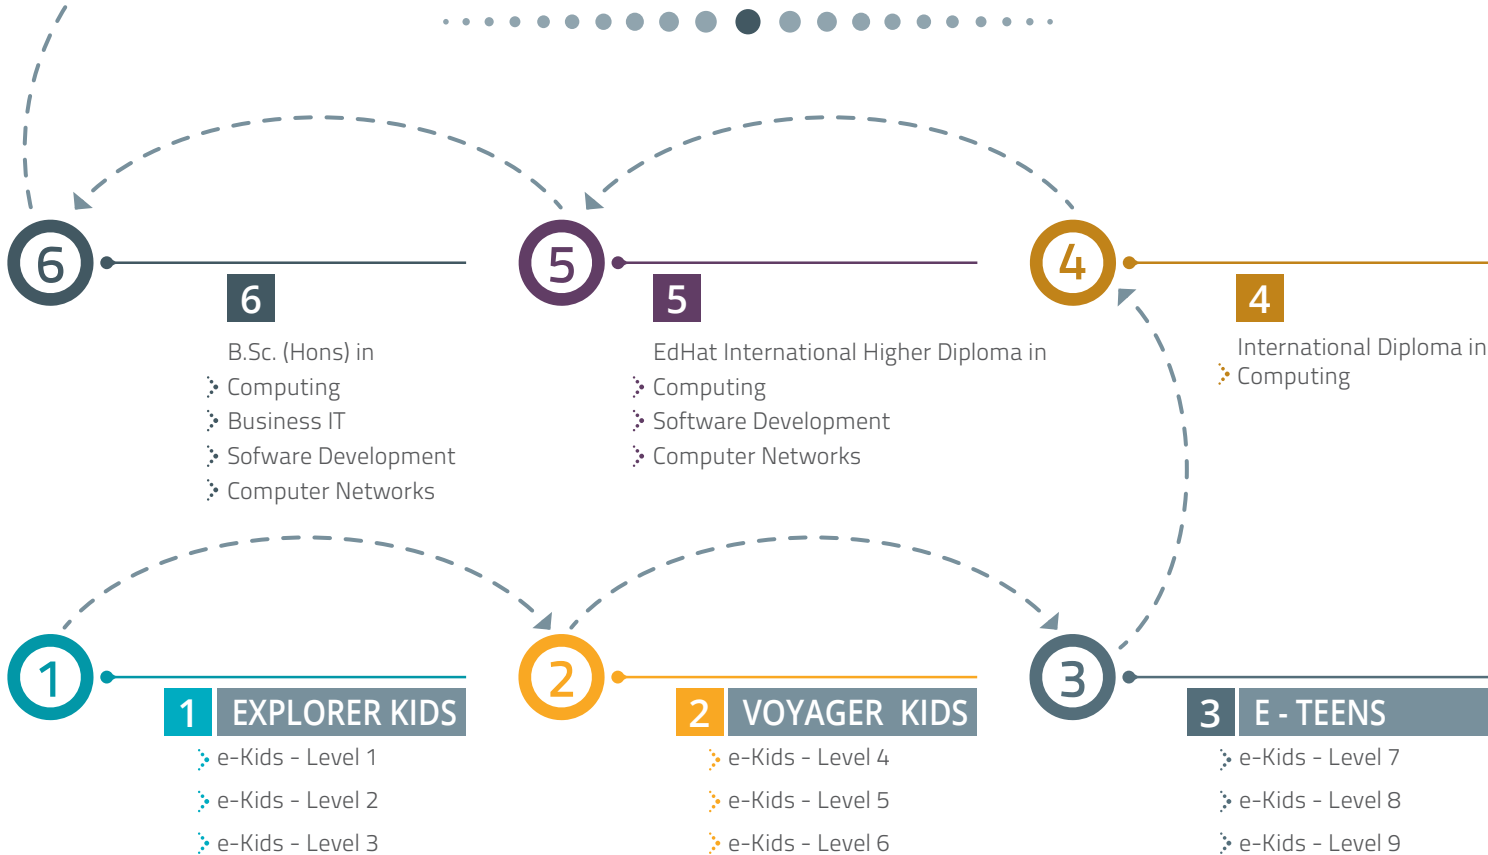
6

6

B.Sc. (Hons) in

Computing

Business IT

Sofware Development

Computer Networks

5

5

EdHat International Higher Diploma in

Computing

Software Development

Computer Networks

4

4

International Diploma in

Computing

1

1 EXPLORER KIDS

e-Kids - Level 1

e-Kids - Level 2

e-Kids - Level 3

2

2 VOYAGER KIDS

e-Kids - Level 4

e-Kids - Level 5

e-Kids - Level 6

3

3 E - TEENS

e-Kids - Level 7

e-Kids - Level 8

e-Kids - Level 9